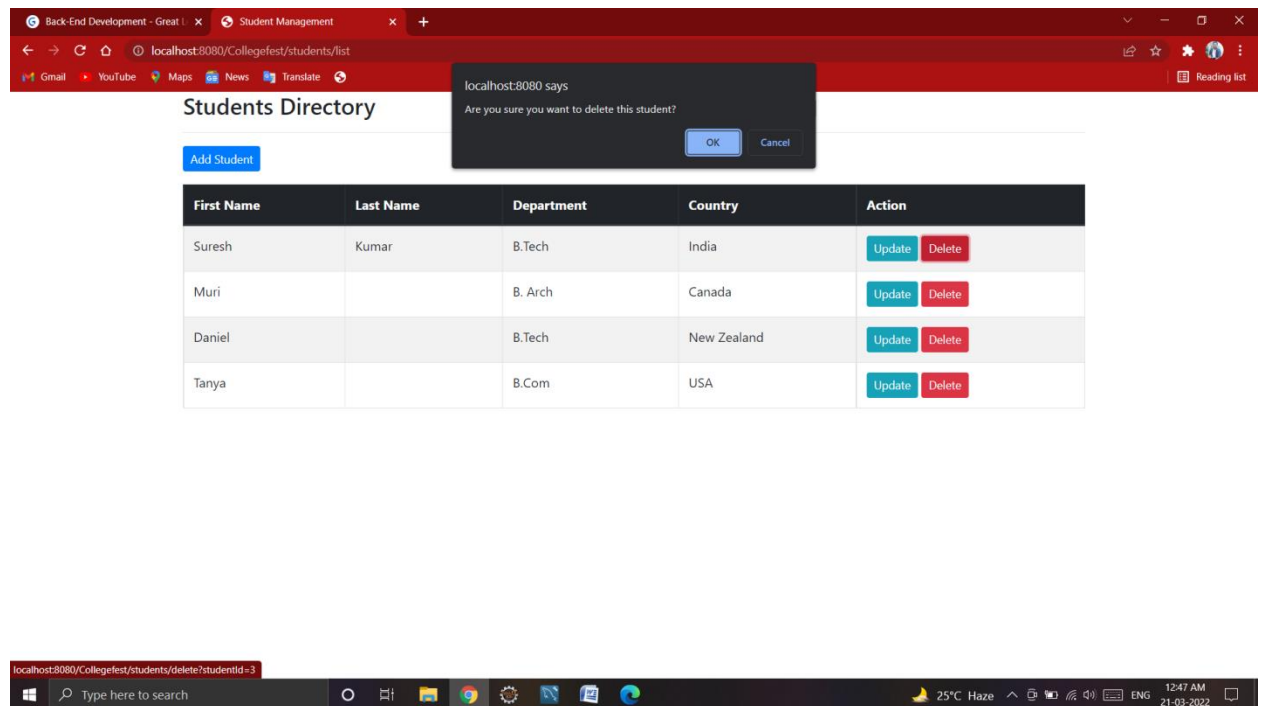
Back-End Development - Great L ×
Student Management ×
+

localhost:8080/Collegefest/students/list

Gmail YouTube Maps News Translate

Reading list

localhost:8080 says
Are you sure you want to delete this student?
OK Cancel

Students Directory

Add Student

| First Name | Last Name | Department | Country | Action |
|---|---|---|---|---|
| Suresh | Kumar | B.Tech | India | Update Delete |
| Muri | | B. Arch | Canada | Update Delete |
| Daniel | | B.Tech | New Zealand | Update Delete |
| Tanya | | B.Com | USA | Update Delete |

localhost:8080/Collegefest/students/delete?studentId=3

Type here to search

25°C Haze ENG 12:47 AM 21-03-2022